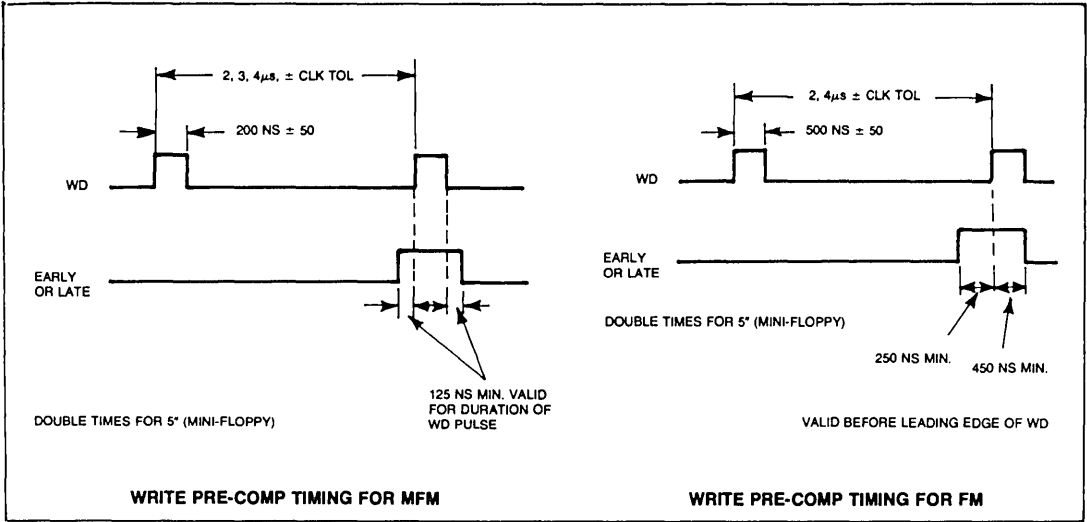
2, 3, 4$\mu$s, ± CLK TOL

200 NS ± 50

WD

EARLY OR LATE

125 NS MIN. VALID FOR DURATION OF WD PULSE

DOUBLE TIMES FOR 5" (MINI-FLOPPY)

WRITE PRE-COMP TIMING FOR MFM

2, 4$\mu$s ± CLK TOL

500 NS ± 50

WD

EARLY OR LATE

DOUBLE TIMES FOR 5" (MINI-FLOPPY)

250 NS MIN.

450 NS MIN.

VALID BEFORE LEADING EDGE OF WD

WRITE PRE-COMP TIMING FOR FM